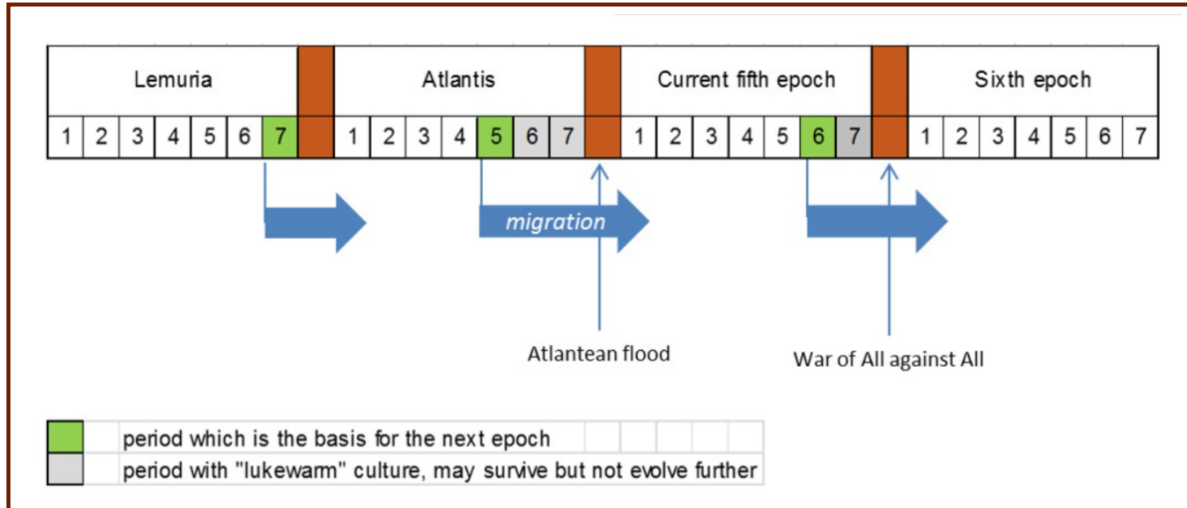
| Lemuria | | | | | | | | Atlantis | | | | | | | | Current fifth epoch | | | | | | | | Sixth epoch | | | | | | |
|---|---|---|---|---|---|---|---|---|---|---|---|---|---|---|---|---|---|---|---|---|---|---|---|---|---|---|---|---|---|---|
| 1 | 2 | 3 | 4 | 5 | 6 | 7 | | 1 | 2 | 3 | 4 | 5 | 6 | 7 | | 1 | 2 | 3 | 4 | 5 | 6 | 7 | | 1 | 2 | 3 | 4 | 5 | 6 | 7 |

migration

Atlantean flood

War of All against All

period which is the basis for the next epoch
period with "lukewarm" culture, may survive but not evolve further